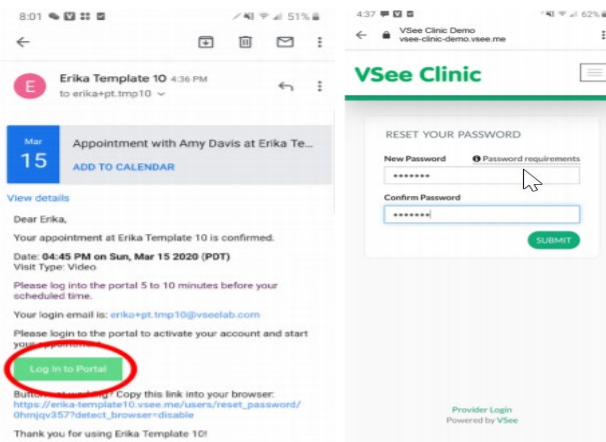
8:01 51%

E

Erika Template 10 4:36 PM

to erika+pt.tmp10

Mar
15

Appointment with Amy Davis at Erika Te...

ADD TO CALENDAR

View details

Dear Erika,

Your appointment at Erika Template 10 is confirmed.

Date: 04:45 PM on Sun, Mar 15 2020 (PDT)
Visit Type: Video

Please log into the portal 5 to 10 minutes before your scheduled time.

Your login email is: erika+pt.tmp10@vseelab.com

Please login to the portal to activate your account and start your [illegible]

Log In to Portal

Button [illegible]? Copy this link into your browser: https://erika-template10.vsee.me/users/reset_password/0hmjqv357?detect_browser=disable

Thank you for using Erika Template 10!

4:37 62%

VSee Clinic Demo
vsee-clinic-demo.vsee.me

VSee Clinic

RESET YOUR PASSWORD

New Password

Password requirements

•••••••

Confirm Password

•••••••

SUBMIT

Provider Login
Powered by VSee